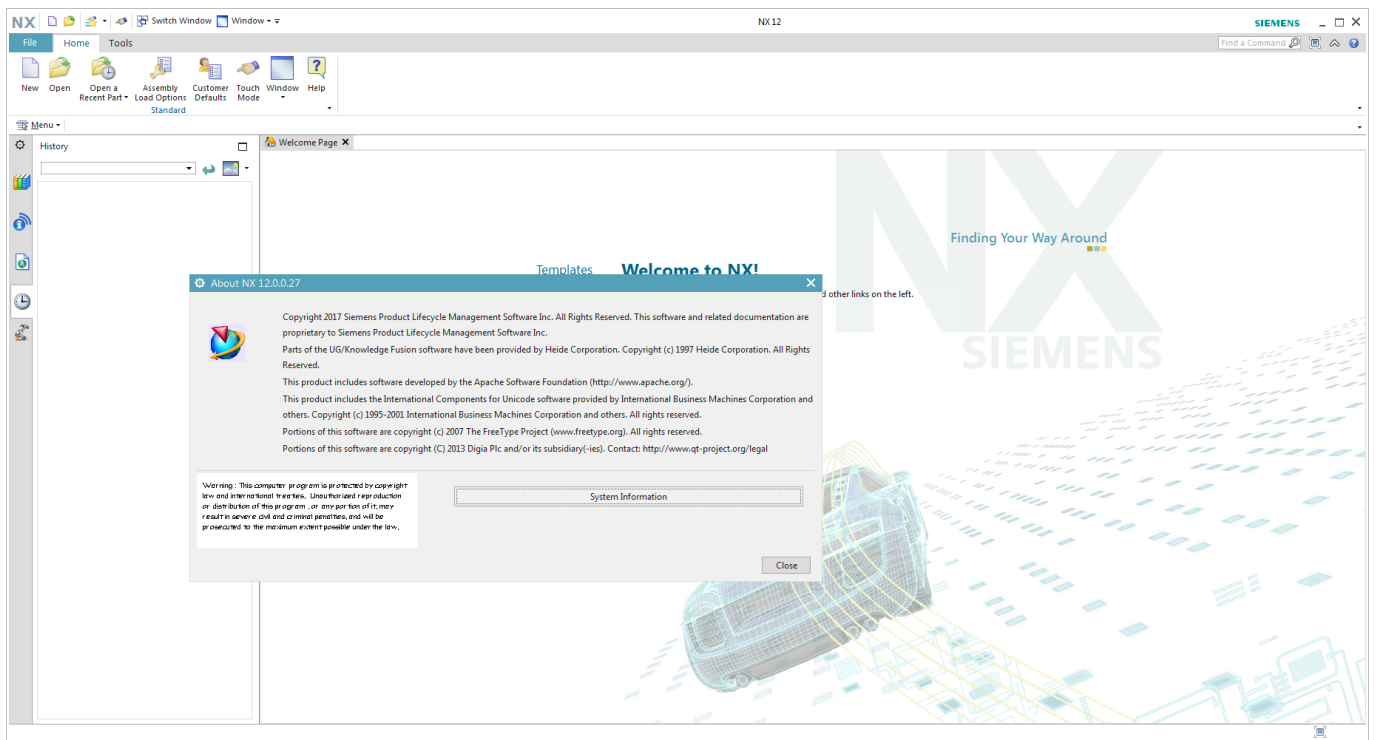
NX Switch Window Window NX 12 SIEMENS

File Home Tools

Find a Command

New Open Open a Recent Part Assembly Load Options Customer Defaults Touch Mode Window Help

Standard

Menu

History

Welcome Page

Finding Your Way Around

Templates Welcome to NX!

d other links on the left.

NX SIEMENS

About NX 12.0.0.27

Copyright 2017 Siemens Product Lifecycle Management Software Inc. All Rights Reserved. This software and related documentation are proprietary to Siemens Product Lifecycle Management Software Inc.

Parts of the UG/Knowledge Fusion software have been provided by Heide Corporation. Copyright (c) 1997 Heide Corporation. All Rights Reserved.

This product includes software developed by the Apache Software Foundation (http://www.apache.org/).

This product includes the International Components for Unicode software provided by International Business Machines Corporation and others. Copyright (c) 1995-2001 International Business Machines Corporation and others. All rights reserved.

Portions of this software are copyright (c) 2007 The FreeType Project (www.freetype.org). All rights reserved.

Portions of this software are copyright (C) 2013 Digia Plc and/or its subsidiary(-ies). Contact: http://www.qt-project.org/legal

Warning : This computer program is protected by copyright law and international treaties. Unauthorized reproduction or distribution of this program , or any portion of it, may result in severe civil and criminal penalties, and will be prosecuted to the maximum extent possible under the law.

System Information

Close